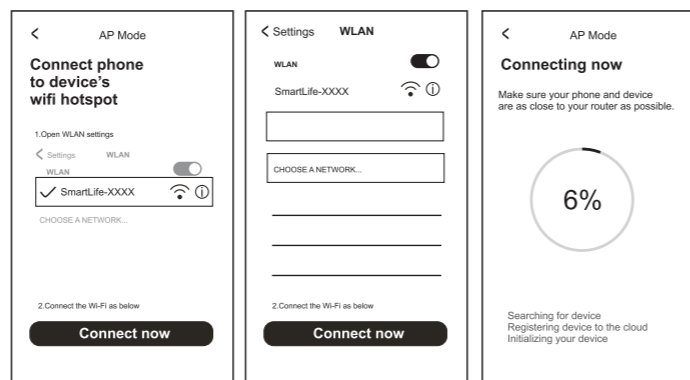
<

AP Mode

Connect phone to device's wifi hotspot

1.Open WLAN settings

< Settings WLAN

WLAN

SmartLife-XXXX

CHOOSE A NETWORK...

2.Connect the Wi-Fi as below

Connect now

< Settings WLAN

WLAN

SmartLife-XXXX

CHOOSE A NETWORK...

2.Connect the Wi-Fi as below

Connect now

<

AP Mode

Connecting now

Make sure your phone and device are as close to your router as possible.

6%

Searching for device
Registering device to the cloud
Initializing your device